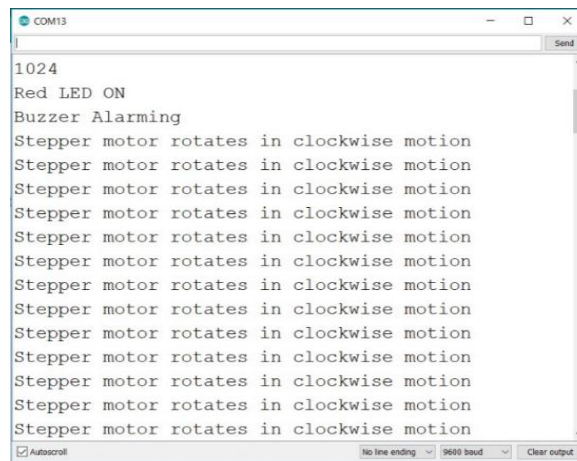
COM13

Send

1024
Red LED ON
Buzzer Alarming
Stepper motor rotates in clockwise motion
Stepper motor rotates in clockwise motion
Stepper motor rotates in clockwise motion
Stepper motor rotates in clockwise motion
Stepper motor rotates in clockwise motion
Stepper motor rotates in clockwise motion
Stepper motor rotates in clockwise motion
Stepper motor rotates in clockwise motion
Stepper motor rotates in clockwise motion
Stepper motor rotates in clockwise motion
Stepper motor rotates in clockwise motion
Stepper motor rotates in clockwise motion
Stepper motor rotates in clockwise motion

Autoscroll

No line ending

9600 baud

Clear output